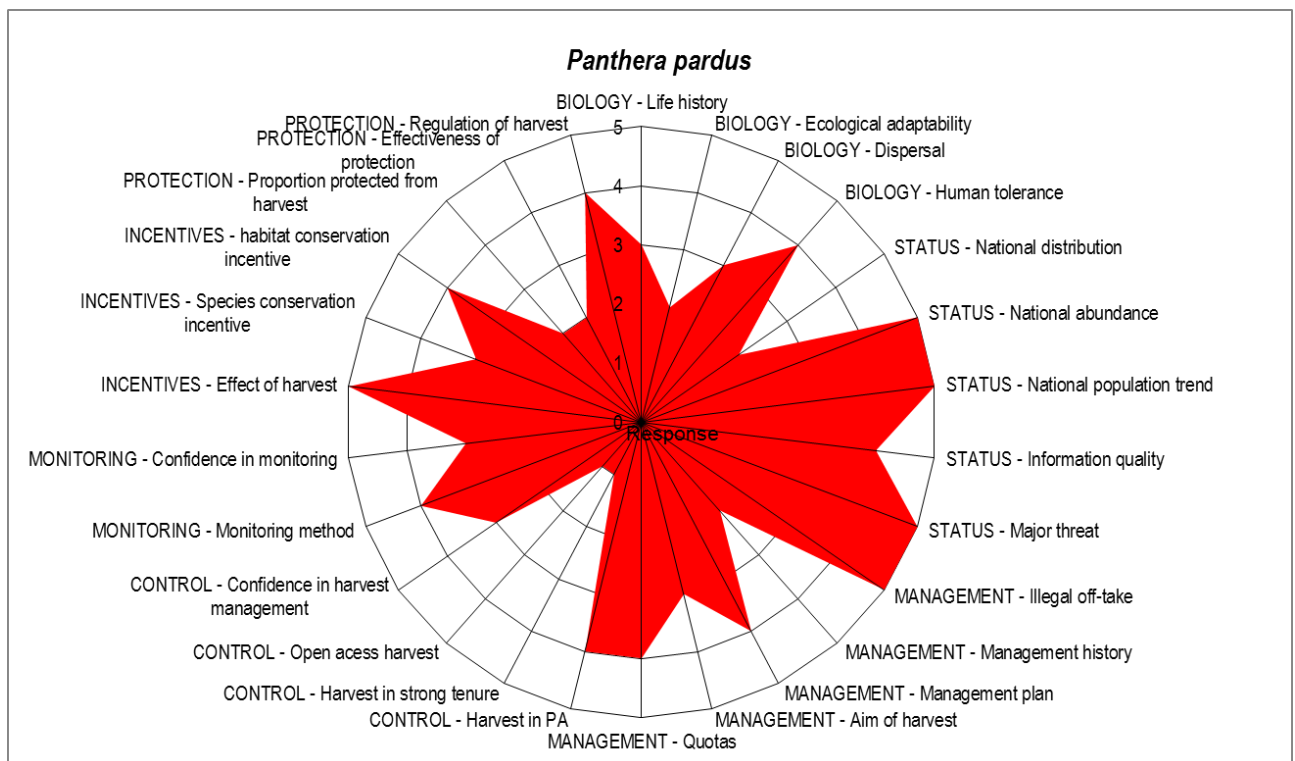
*Panthera pardus*

BIOLOGY - Life history
BIOLOGY - Ecological adaptability
BIOLOGY - Dispersal
BIOLOGY - Human tolerance
STATUS - National distribution
STATUS - National abundance
STATUS - National population trend
STATUS - Information quality
STATUS - Major threat
MANAGEMENT - Illegal off-take
MANAGEMENT - Management history
MANAGEMENT - Management plan
MANAGEMENT - Aim of harvest
MANAGEMENT - Quotas
CONTROL - Harvest in PA
CONTROL - Harvest in strong tenure
CONTROL - Open acess harvest
CONTROL - Confidence in harvest management
MONITORING - Monitoring method
MONITORING - Confidence in monitoring
INCENTIVES - Effect of harvest
INCENTIVES - Species conservation incentive
INCENTIVES - habitat conservation incentive
PROTECTION - Proportion protected from harvest
PROTECTION - Effectiveness of protection
PROTECTION - Regulation of harvest

5
4
3
2
1
0
Response